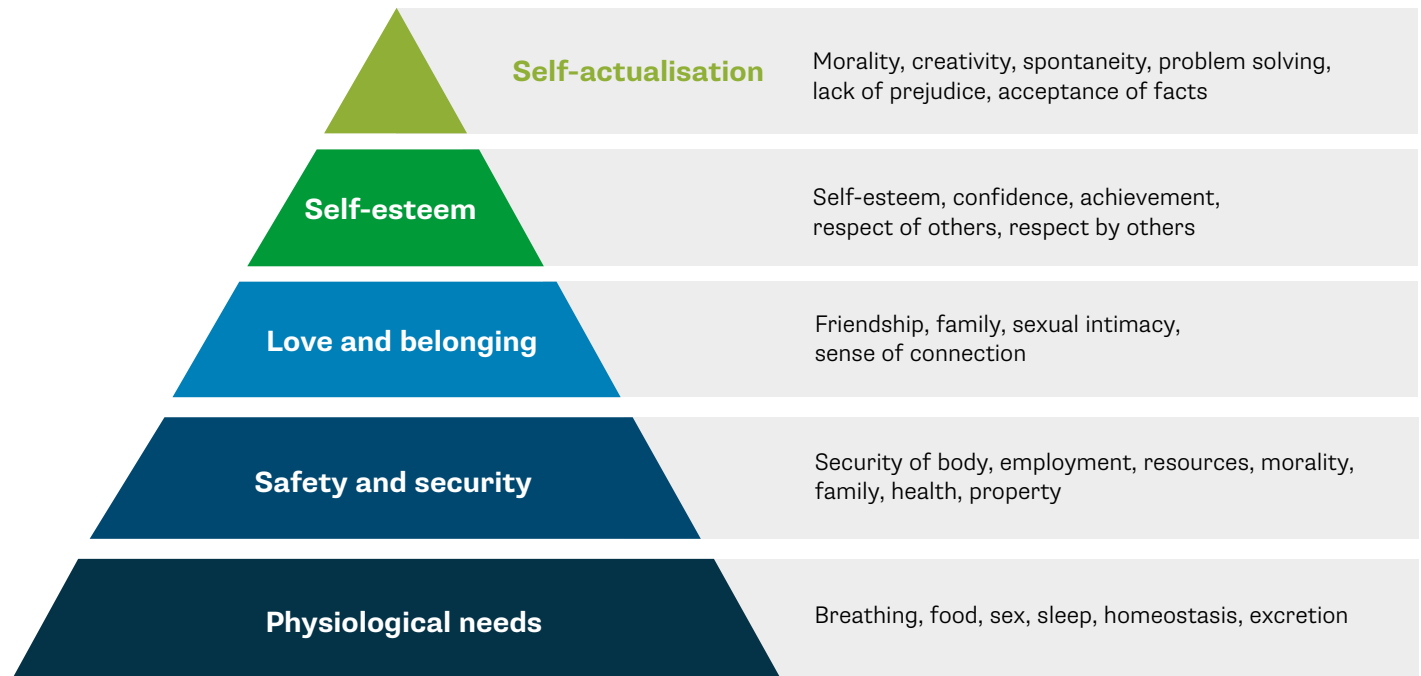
Self-actualisation

Morality, creativity, spontaneity, problem solving, lack of prejudice, acceptance of facts

Self-esteem

Self-esteem, confidence, achievement, respect of others, respect by others

Love and belonging

Friendship, family, sexual intimacy, sense of connection

Safety and security

Security of body, employment, resources, morality, family, health, property

Physiological needs

Breathing, food, sex, sleep, homeostasis, excretion